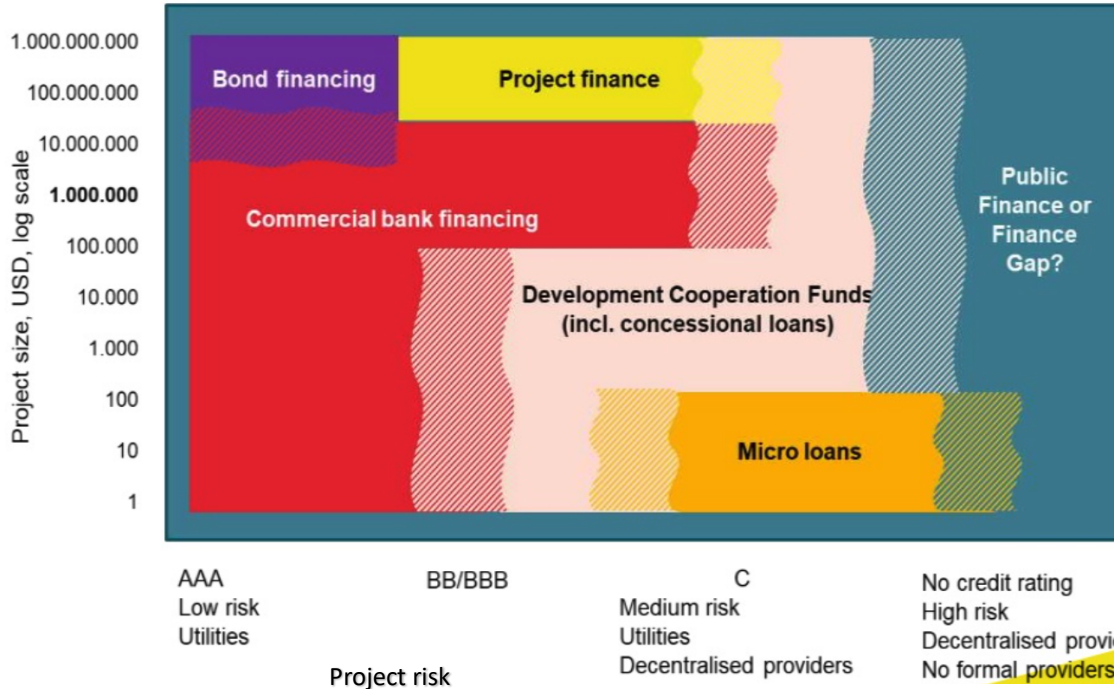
1.000.000.000
100.000.000
10.000.000
1.000.000
100.000
10.000
1.000
100
10
1

Project size, USD, log scale

Bond financing
Project finance
Commercial bank financing
Development Cooperation Funds (incl. concessional loans)
Micro loans
Public Finance or Finance Gap?

AAA
Low risk
Utilities

BB/BBB

C
Medium risk
Utilities
Decentralised providers

No credit rating
High risk
Decentralised provi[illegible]
No formal providers

Project risk